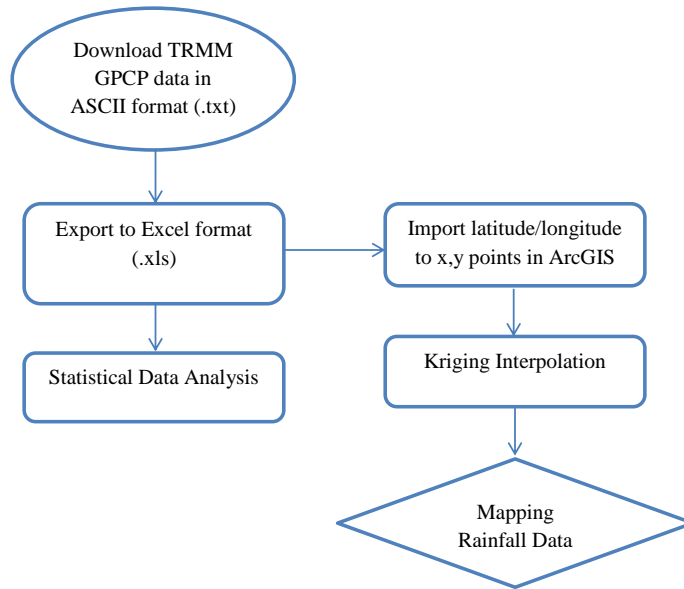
Download TRMM GPCP data in ASCII format (.txt)

Export to Excel format (.xls)

Statistical Data Analysis

Import latitude/longitude to x,y points in ArcGIS

Kriging Interpolation

Mapping Rainfall Data